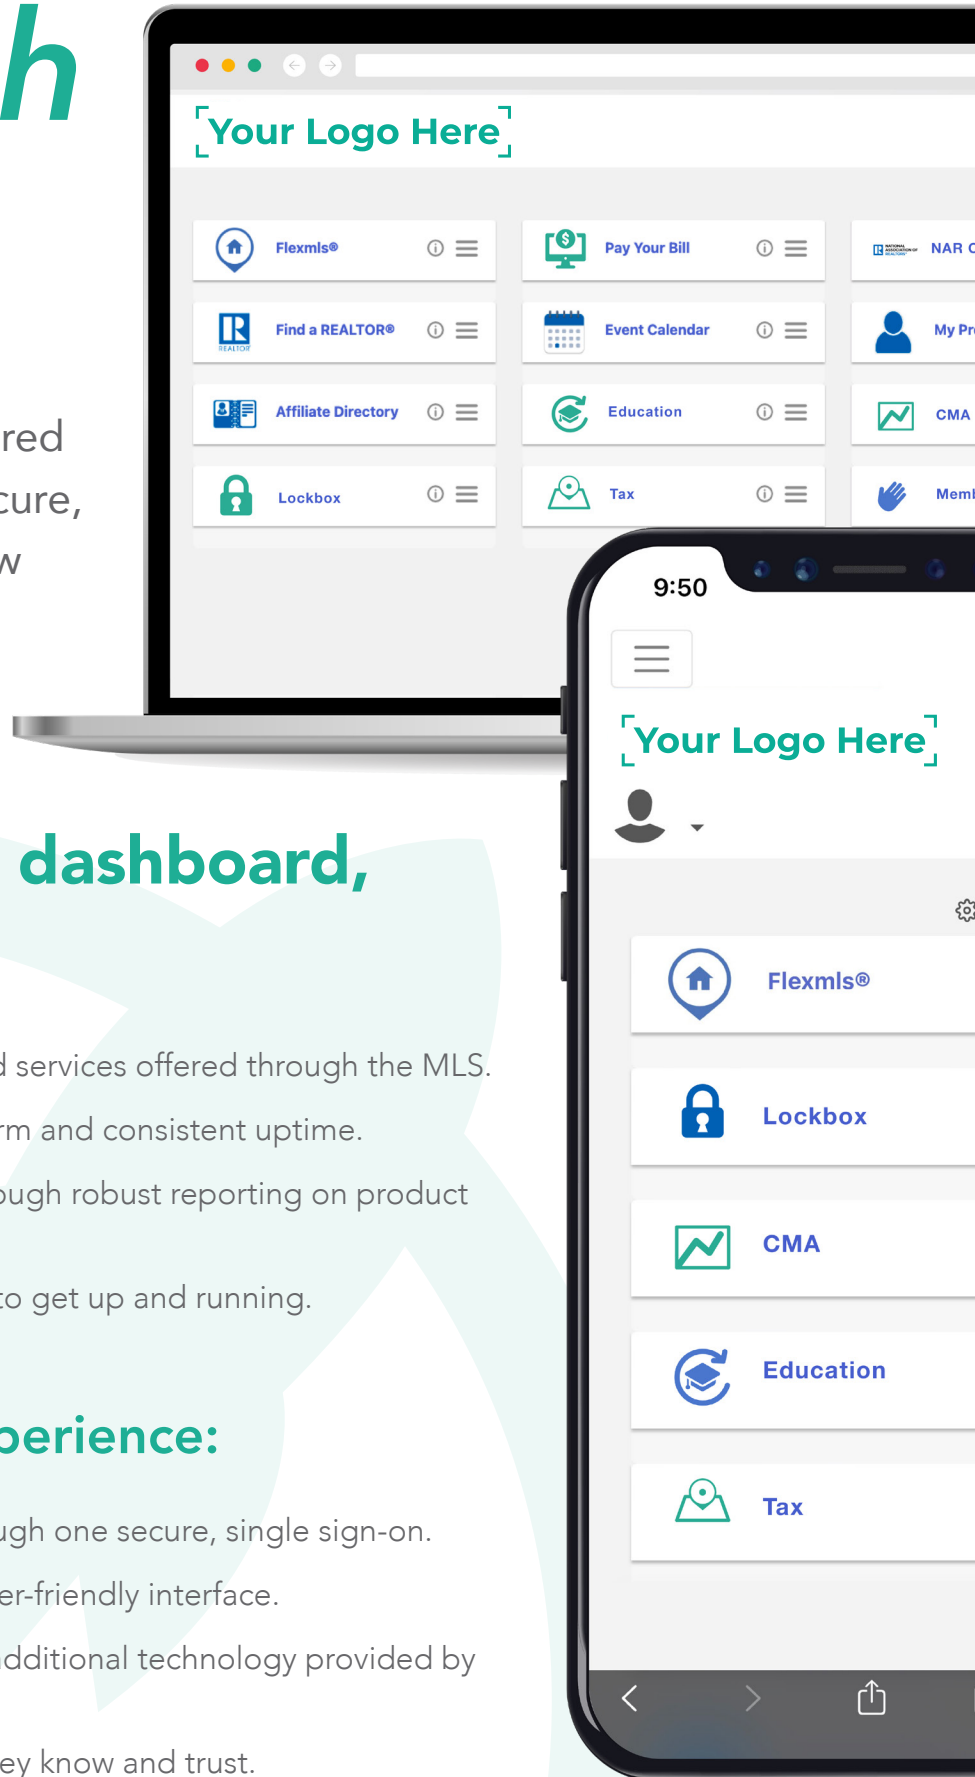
h

red
cure,
w

Your Logo Here

Flexmls®
Pay Your Bill
NAR C
Find a REALTOR®
Event Calendar
My Pr
Affiliate Directory
Education
CMA
Lockbox
Tax
Meml

9:50

Your Logo Here

Flexmls®
Lockbox
CMA
Education
Tax

dashboard,

d services offered through the MLS.
rm and consistent uptime.
ough robust reporting on product
to get up and running.

perience:

ugh one secure, single sign-on.
er-friendly interface.
dditional technology provided by
ey know and trust.